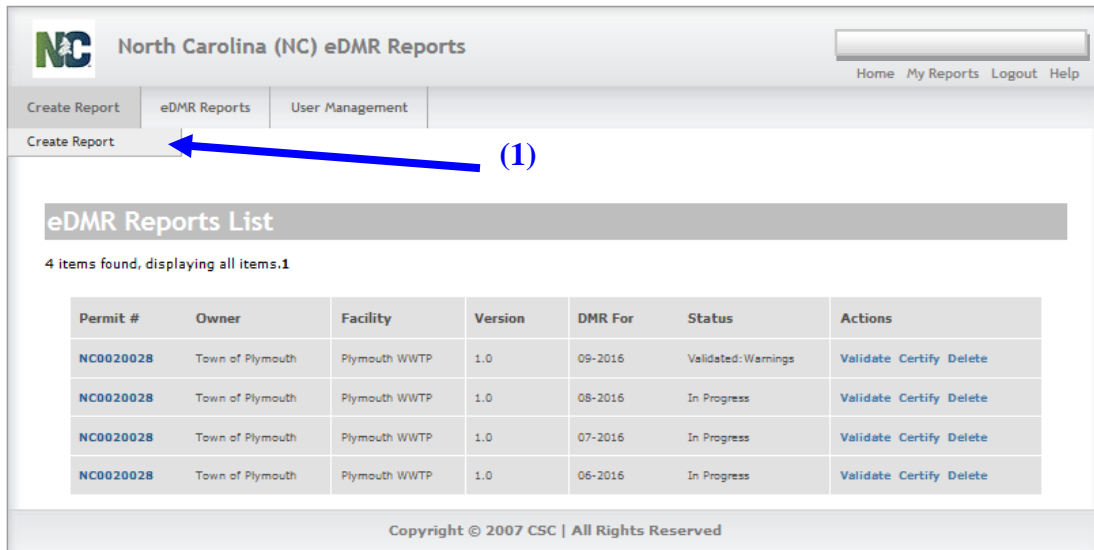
NC North Carolina (NC) eDMR Reports

Home My Reports Logout Help

Create Report eDMR Reports User Management

Create Report

(1)

eDMR Reports List

4 items found, displaying all items.1

| Permit # | Owner | Facility | Version | DMR For | Status | Actions |
|---|---|---|---|---|---|---|
| NC0020028 | Town of Plymouth | Plymouth WWTP | 1.0 | 09-2016 | Validated:Warnings | Validate Certify Delete |
| NC0020028 | Town of Plymouth | Plymouth WWTP | 1.0 | 08-2016 | In Progress | Validate Certify Delete |
| NC0020028 | Town of Plymouth | Plymouth WWTP | 1.0 | 07-2016 | In Progress | Validate Certify Delete |
| NC0020028 | Town of Plymouth | Plymouth WWTP | 1.0 | 06-2016 | In Progress | Validate Certify Delete |

Copyright © 2007 CSC | All Rights Reserved